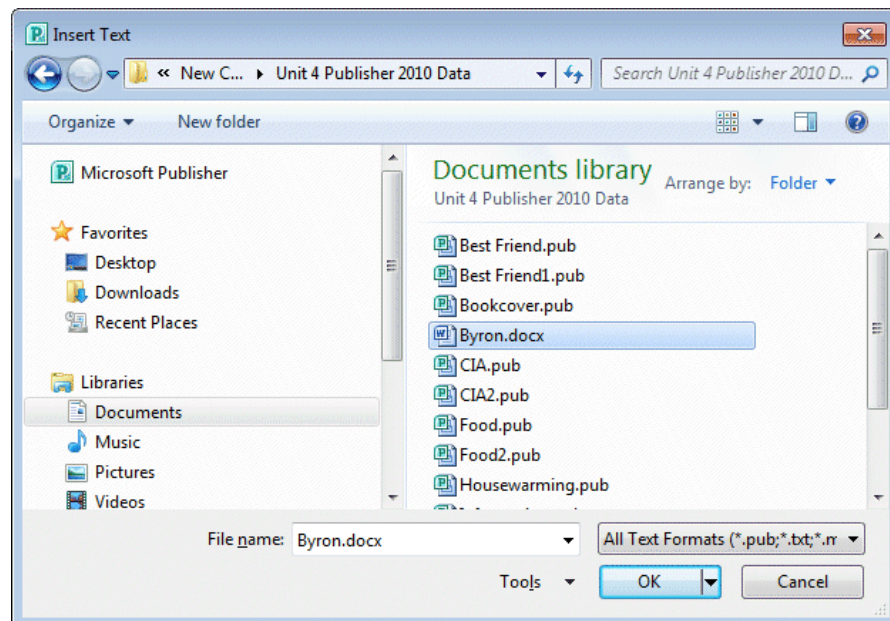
Insert Text

« New C... ▸ Unit 4 Publisher 2010 Data

Search Unit 4 Publisher 2010 D...

Organize ▾ New folder

Microsoft Publisher

Favorites
Desktop
Downloads
Recent Places

Libraries
Documents
Music
Pictures
Videos

Documents library
Unit 4 Publisher 2010 Data
Arrange by: Folder ▾

Best Friend.pub
Best Friend1.pub
Bookcover.pub
Byron.docx
CIA.pub
CIA2.pub
Food.pub
Food2.pub
Housewarming.pub
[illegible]

File name: Byron.docx
All Text Formats (*.pub;*.txt;*.m
Tools ▾
OK
Cancel